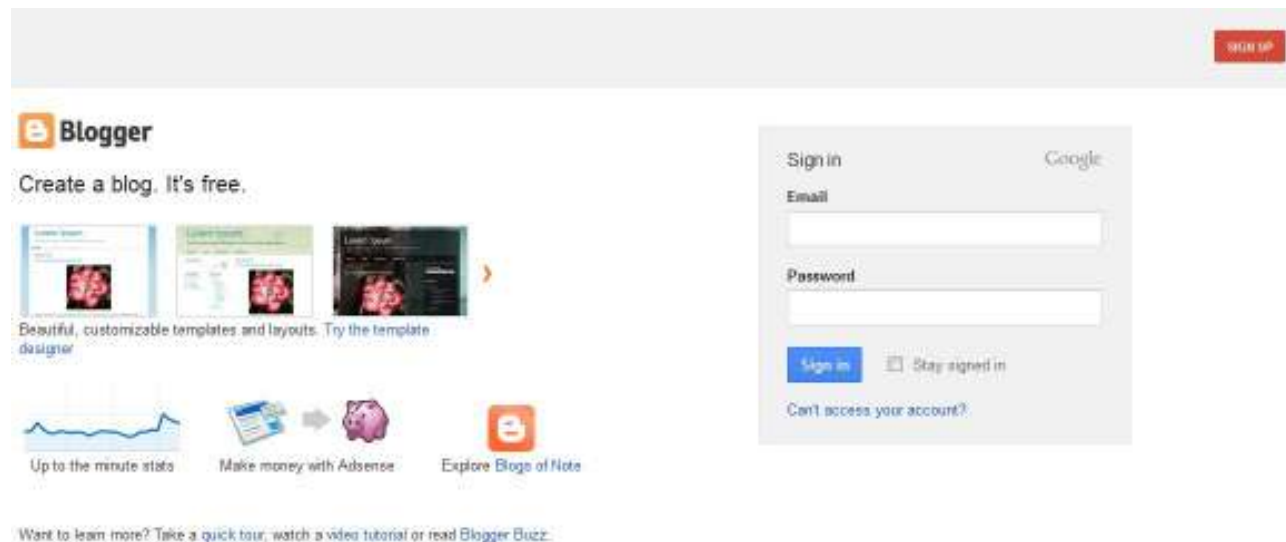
SIGN UP

Blogger

Create a blog. It's free.

Beautiful, customizable templates and layouts. Try the template designer

Up to the minute stats

Make money with Adsense

Explore Blogs of Note

Want to learn more? Take a quick tour, watch a video tutorial or read Blogger Buzz.

Sign in

Google

Email

Password

Sign in

Stay signed in

Can't access your account?